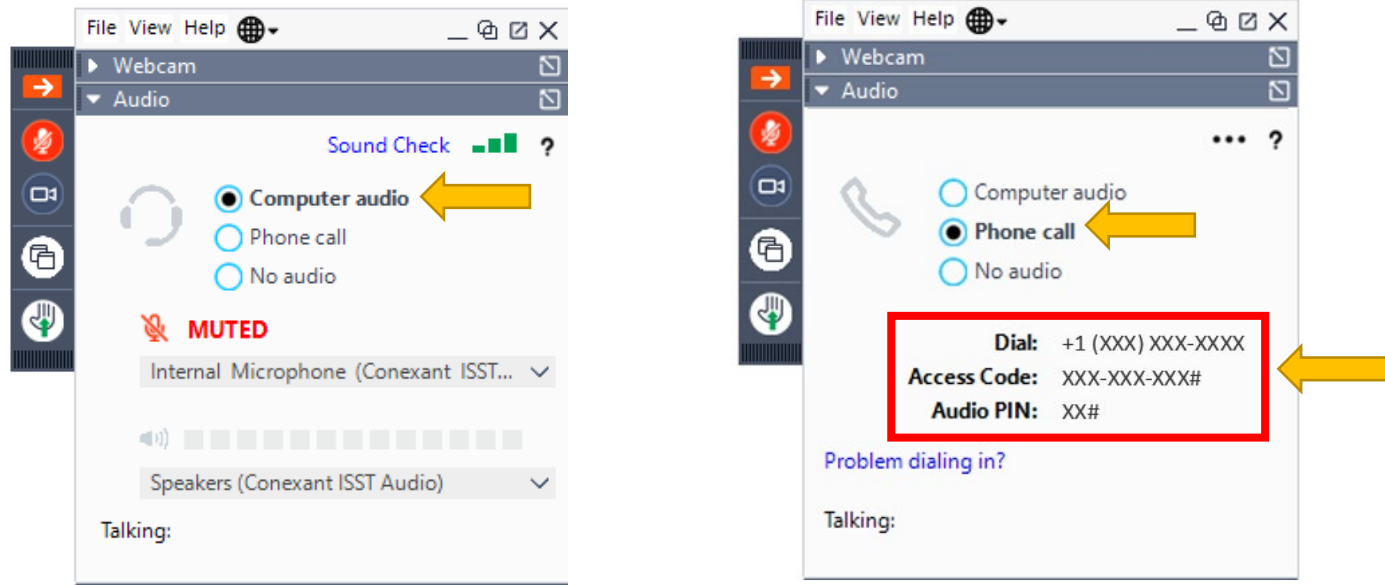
File View Help

Webcam

Audio

Sound Check ?

Computer audio

Phone call

No audio

MUTED

Internal Microphone (Conexant ISST...

Speakers (Conexant ISST Audio)

Talking:

File View Help

Webcam

Audio

••• ?

Computer audio

Phone call

No audio

Dial: +1 (XXX) XXX-XXXX

Access Code: XXX-XXX-XXX#

Audio PIN: XX#

Problem dialing in?

Talking: